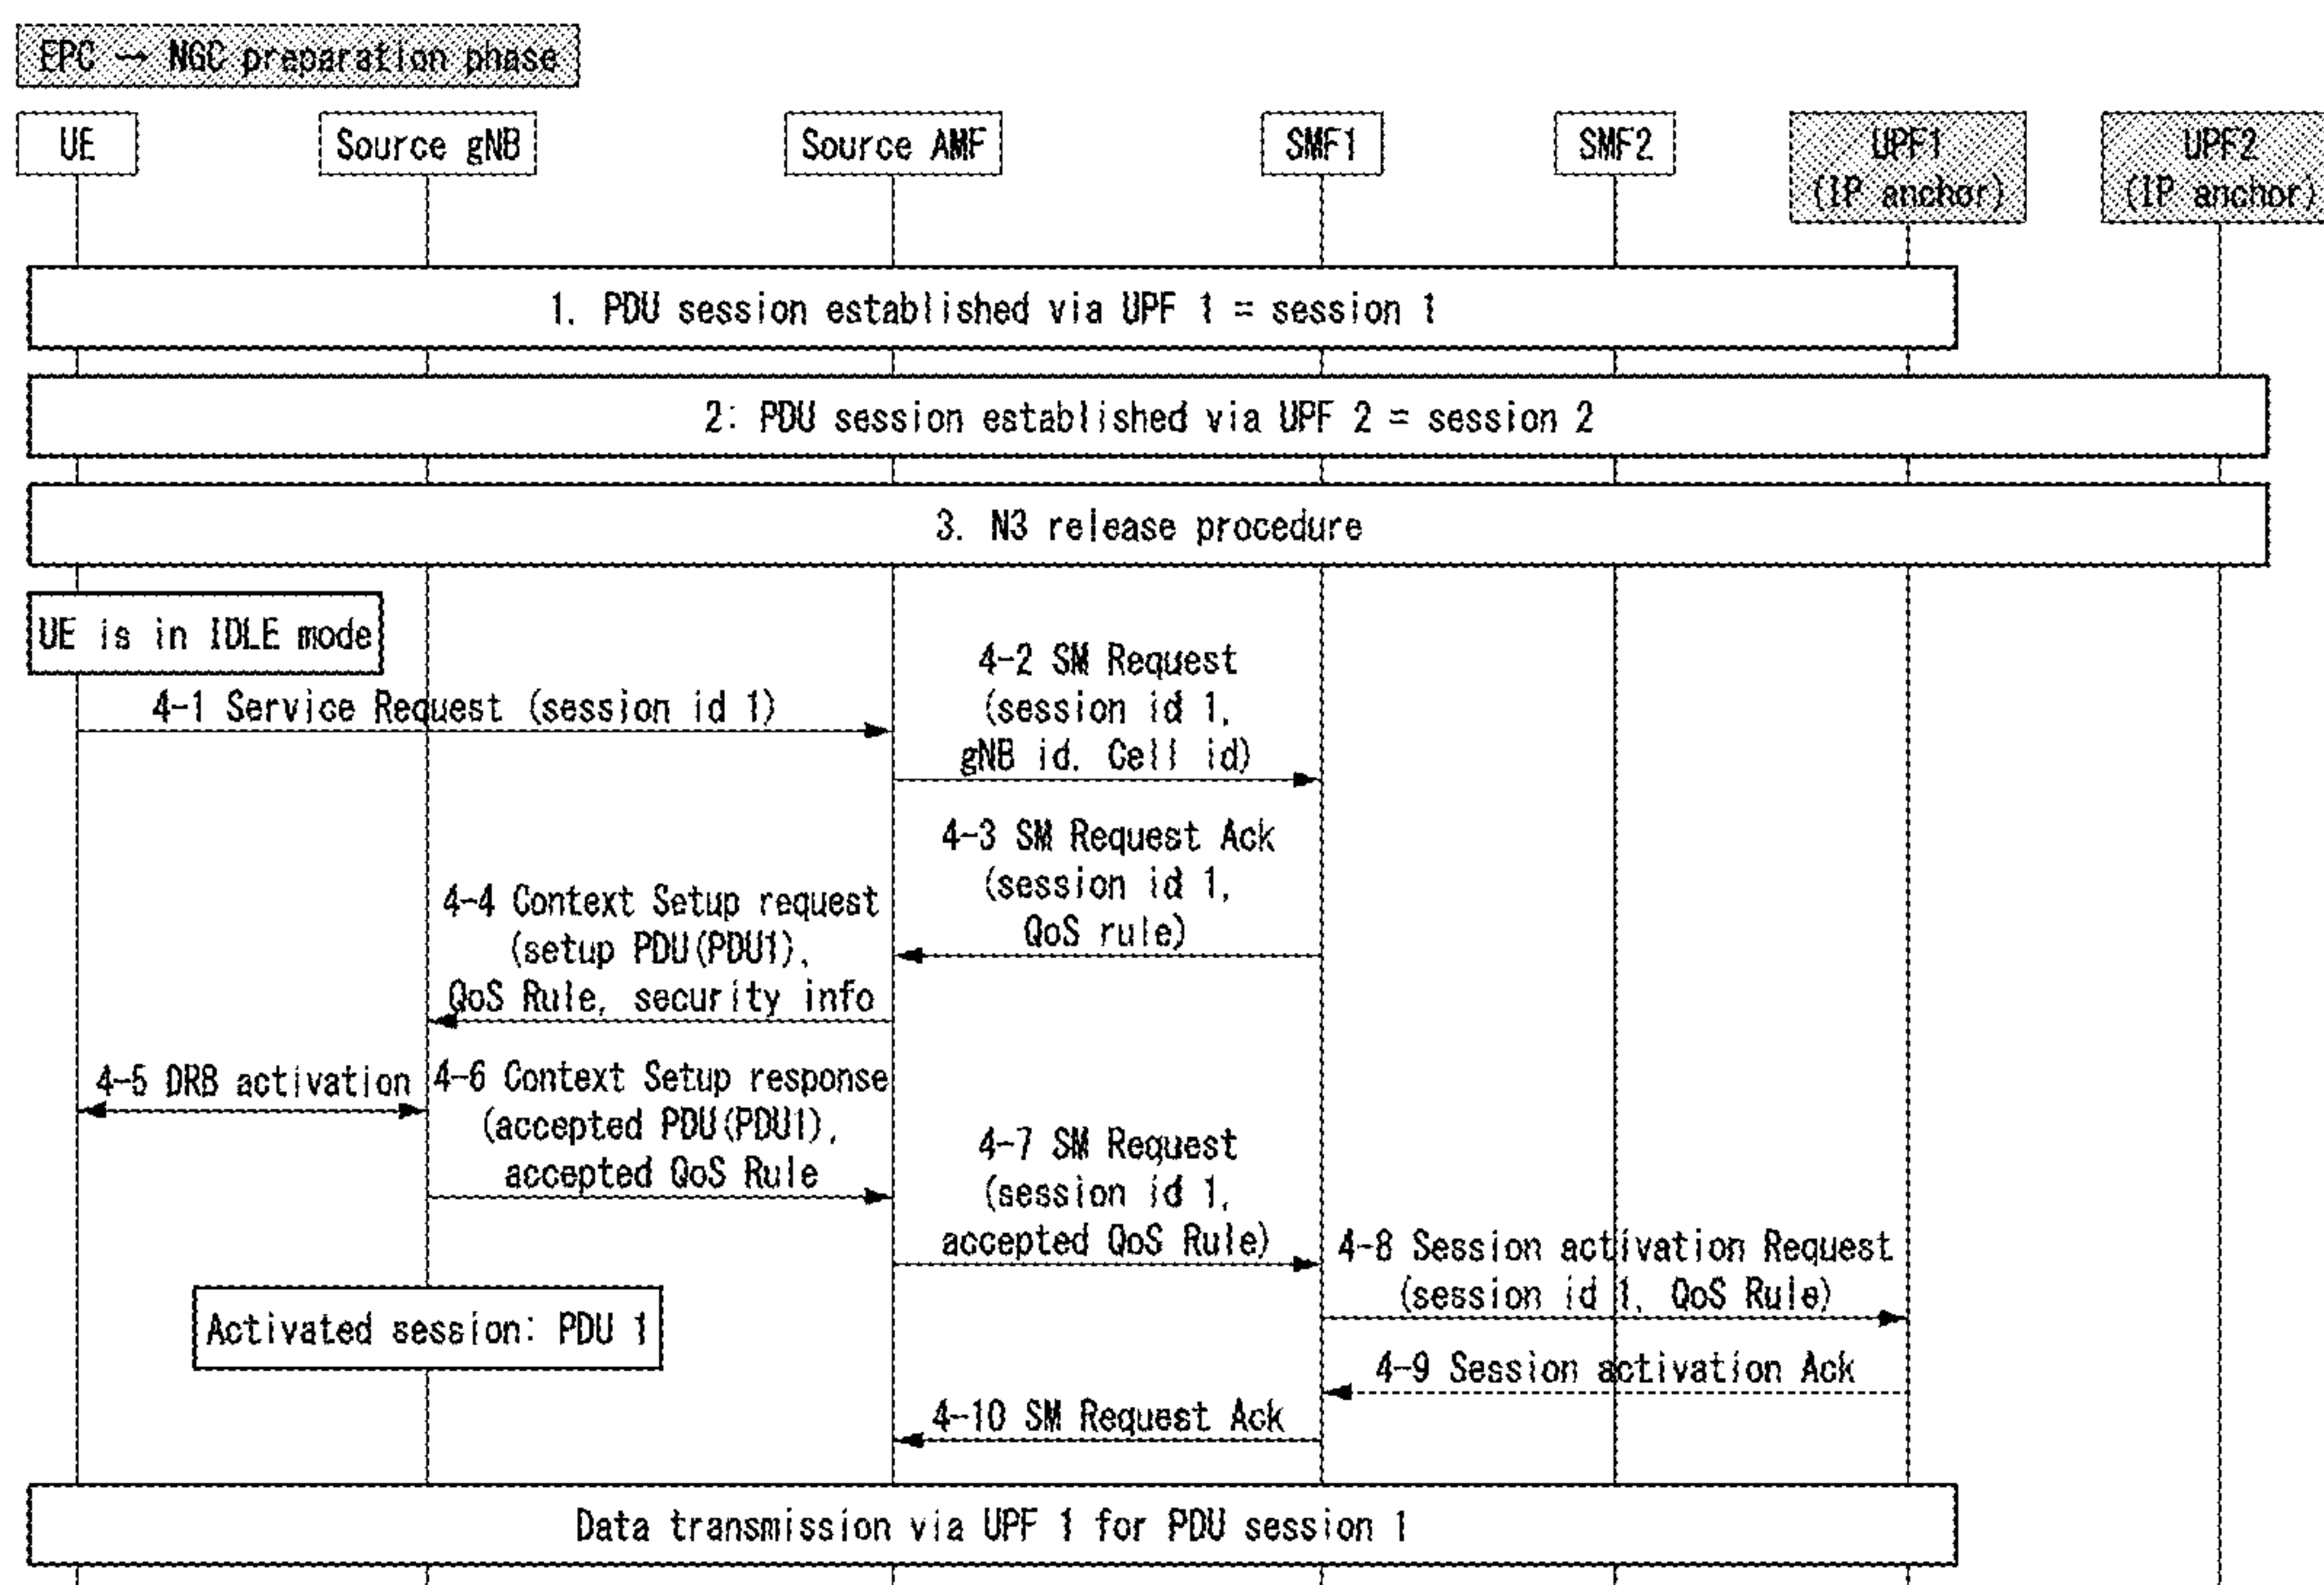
EPC → NGC preparation phase

UE

Source gNB

Source AMF

SMF1

SMF2

UPF1 (IP anchor)

UPF2 (IP anchor)

1. PDU session established via UPF 1 = session 1

2: PDU session established via UPF 2 = session 2

3. N3 release procedure

UE is in IDLE mode

4-1 Service Request (session id 1)

4-2 SM Request (session id 1, gNB id. Cell id)

4-3 SM Request Ack (session id 1, QoS rule)

4-4 Context Setup request (setup PDU(PDU1), QoS Rule, security info

4-5 DRB activation

4-6 Context Setup response (accepted PDU(PDU1), accepted QoS Rule

4-7 SM Request (session id 1, accepted QoS Rule)

4-8 Session activation Request (session id 1, QoS Rule)

Activated session: PDU 1

4-9 Session activation Ack

4-10 SM Request Ack

Data transmission via UPF 1 for PDU session 1